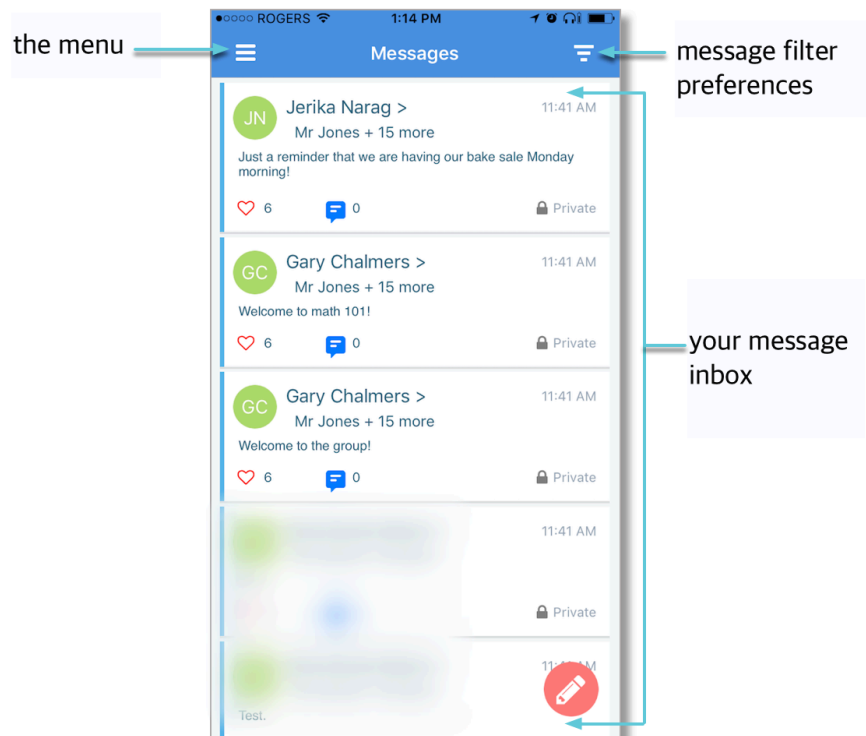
the menu

●○○○○ ROGERS 1:14 PM

Messages

message filter preferences

JN Jerika Narag > 11:41 AM
Mr Jones + 15 more
Just a reminder that we are having our bake sale Monday morning!
6 0 Private

GC Gary Chalmers > 11:41 AM
Mr Jones + 15 more
Welcome to math 101!
6 0 Private

your message inbox

GC Gary Chalmers > 11:41 AM
Mr Jones + 15 more
Welcome to the group!
6 0 Private

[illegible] 11:41 AM
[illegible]
Private

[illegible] 11:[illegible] AM
Test.